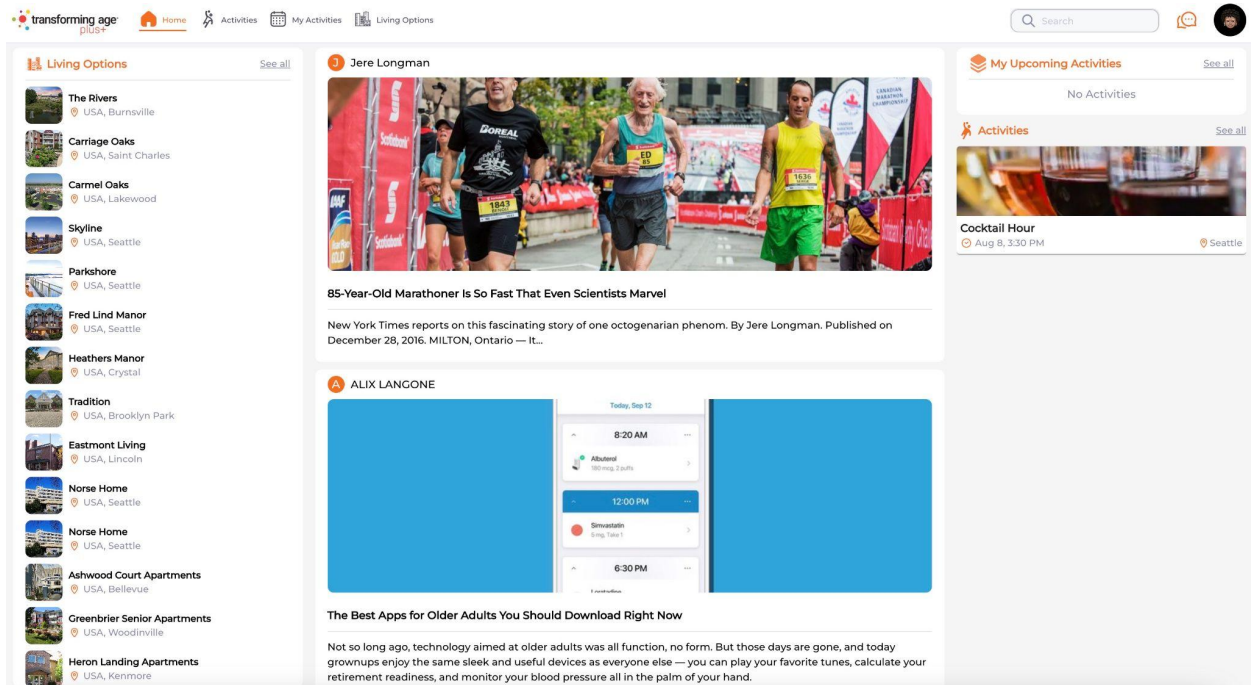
transforming age plus+

Home Activities My Activities Living Options

Search

Living Options See all

The Rivers
USA, Burnsville

Carriage Oaks
USA, Saint Charles

Carmel Oaks
USA, Lakewood

Skyline
USA, Seattle

Parkshore
USA, Seattle

Fred Lind Manor
USA, Seattle

Heathers Manor
USA, Crystal

Tradition
USA, Brooklyn Park

Eastmont Living
USA, Lincoln

Norse Home
USA, Seattle

Norse Home
USA, Seattle

Ashwood Court Apartments
USA, Bellevue

Greenbrier Senior Apartments
USA, Woodinville

Heron Landing Apartments
USA, Kenmore

J Jere Longman

OREAL 1843 ED 85 1636 Scotiabank CANADIAN MARATHON CHAMPIONSHIP

85-Year-Old Marathoner Is So Fast That Even Scientists Marvel

New York Times reports on this fascinating story of one octogenarian phenom. By Jere Longman. Published on December 28, 2016. MILTON, Ontario — It...

A ALIX LANGONE

Today, Sep 12
8:20 AM
Albuterol
180 mcg, 2 puffs
12:00 PM
Simvastatin
5 mg, Take 1
6:30 PM

The Best Apps for Older Adults You Should Download Right Now

Not so long ago, technology aimed at older adults was all function, no form. But those days are gone, and today grownups enjoy the same sleek and useful devices as everyone else — you can play your favorite tunes, calculate your retirement readiness, and monitor your blood pressure all in the palm of your hand.

My Upcoming Activities See all
No Activities

Activities See all

Cocktail Hour
Aug 8, 3:30 PM Seattle